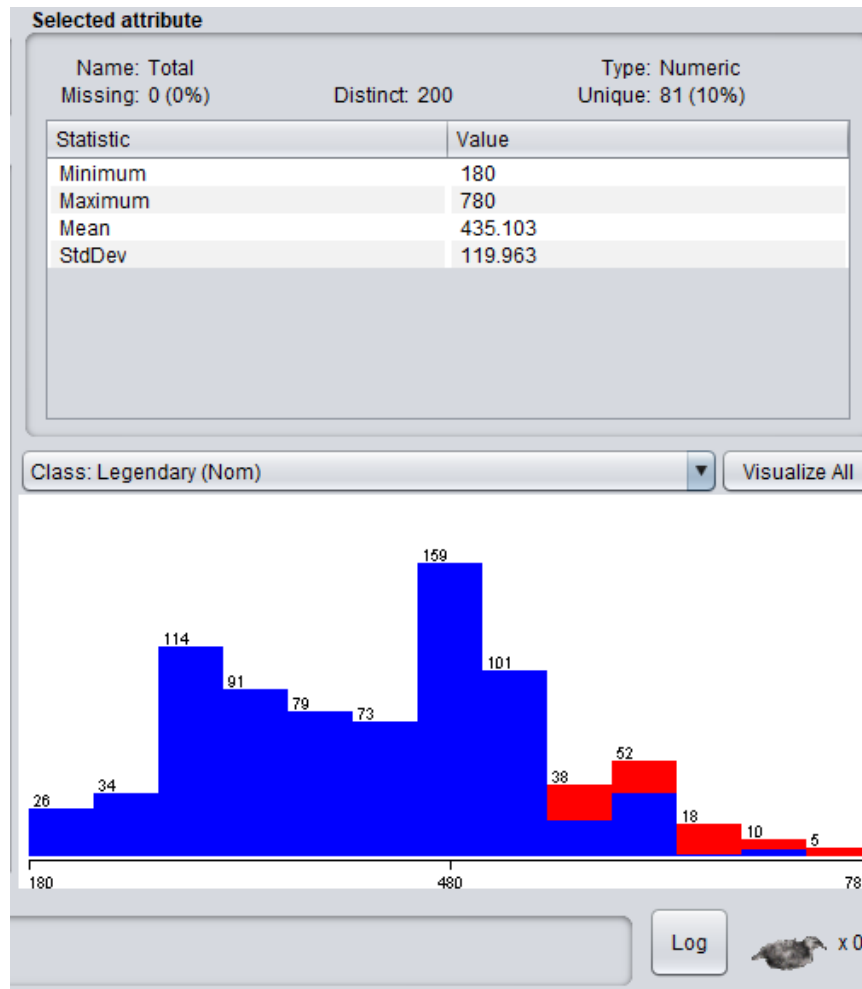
Selected attribute

Name: Total
Missing: 0 (0%)
Distinct: 200
Type: Numeric
Unique: 81 (10%)

| Statistic | Value |
|---|---|
| Minimum | 180 |
| Maximum | 780 |
| Mean | 435.103 |
| StdDev | 119.963 |

Class: Legendary (Nom)

Visualize All

26 34 114 91 79 73 159 101 38 52 18 10 5

180 480 78

Log

x 0